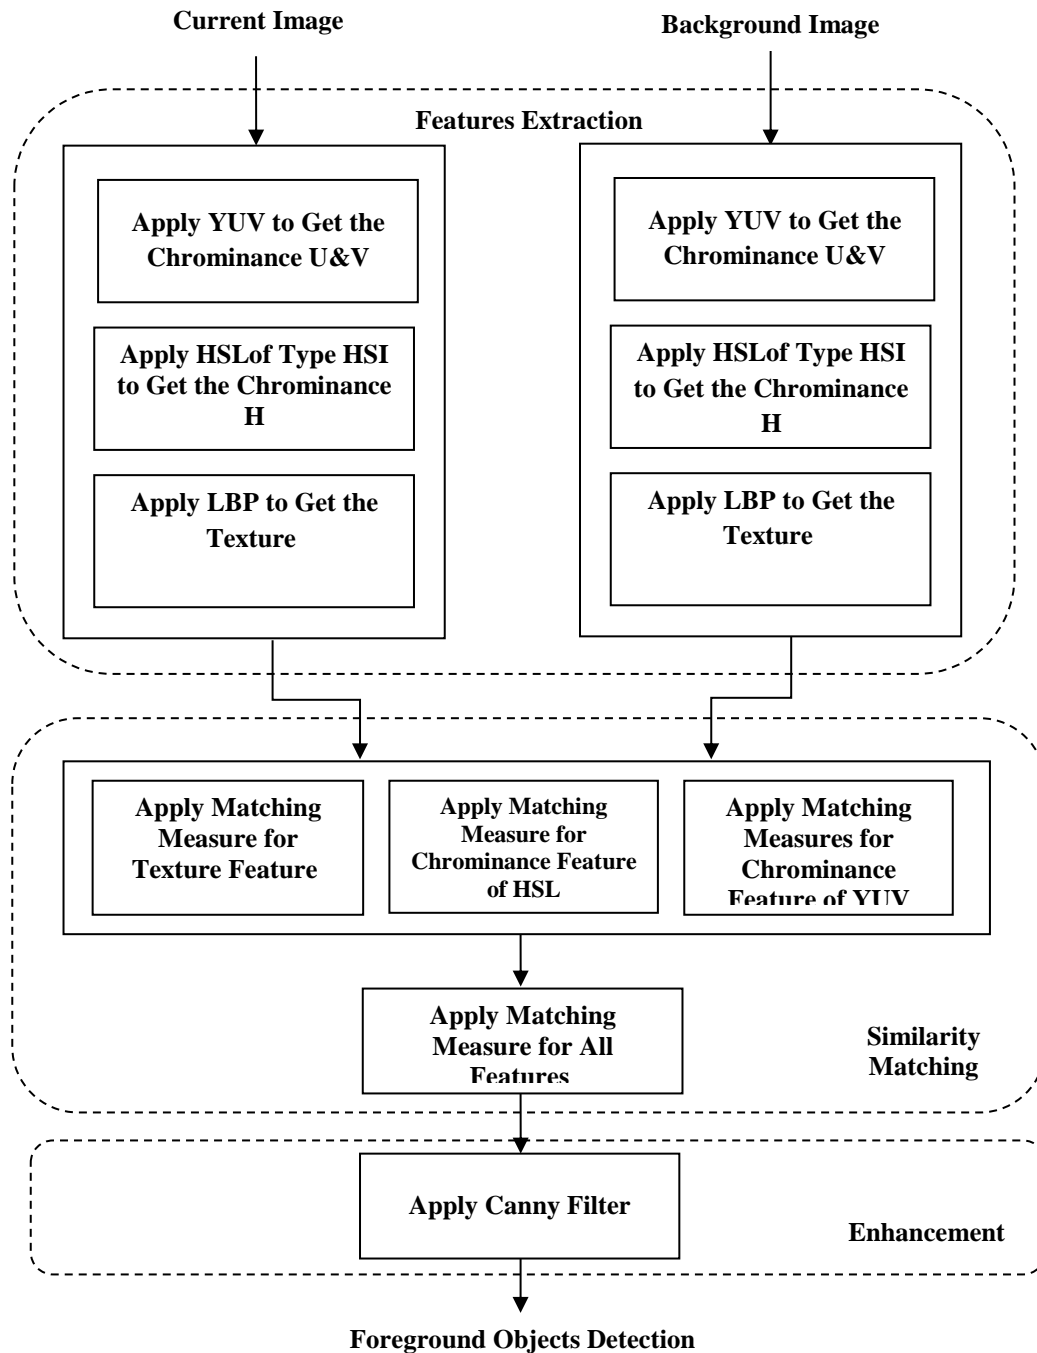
Current Image

Background Image

Features Extraction

Apply YUV to Get the Chrominance U&V

Apply HSLof Type HSI to Get the Chrominance H

Apply LBP to Get the Texture

Apply YUV to Get the Chrominance U&V

Apply HSLof Type HSI to Get the Chrominance H

Apply LBP to Get the Texture

Apply Matching Measure for Texture Feature

Apply Matching Measure for Chrominance Feature of HSL

Apply Matching Measures for Chrominance Feature of YUV

Apply Matching Measure for All Features

Similarity Matching

Apply Canny Filter

Enhancement

Foreground Objects Detection